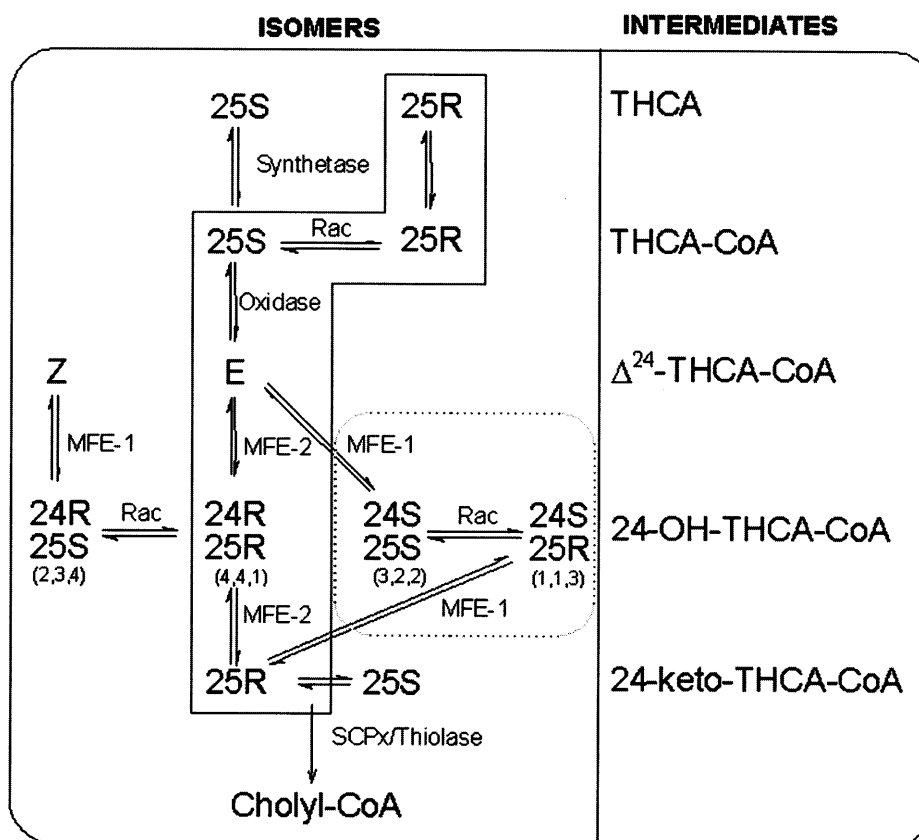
ISOMERS

INTERMEDIATES

25S

25R

THCA

Synthetase

25S

Rac

25R

THCA-CoA

Oxidase

Z

E

$\Delta^{24}$-THCA-CoA

MFE-1

MFE-2

MFE-1

24R
25S
(2,3,4)

Rac

24R
25R
(4,4,1)

24S
25S
(3,2,2)

Rac

24S
25R
(1,1,3)

24-OH-THCA-CoA

MFE-2

MFE-1

25R

25S

24-keto-THCA-CoA

SCPx/Thiolase

Cholyl-CoA